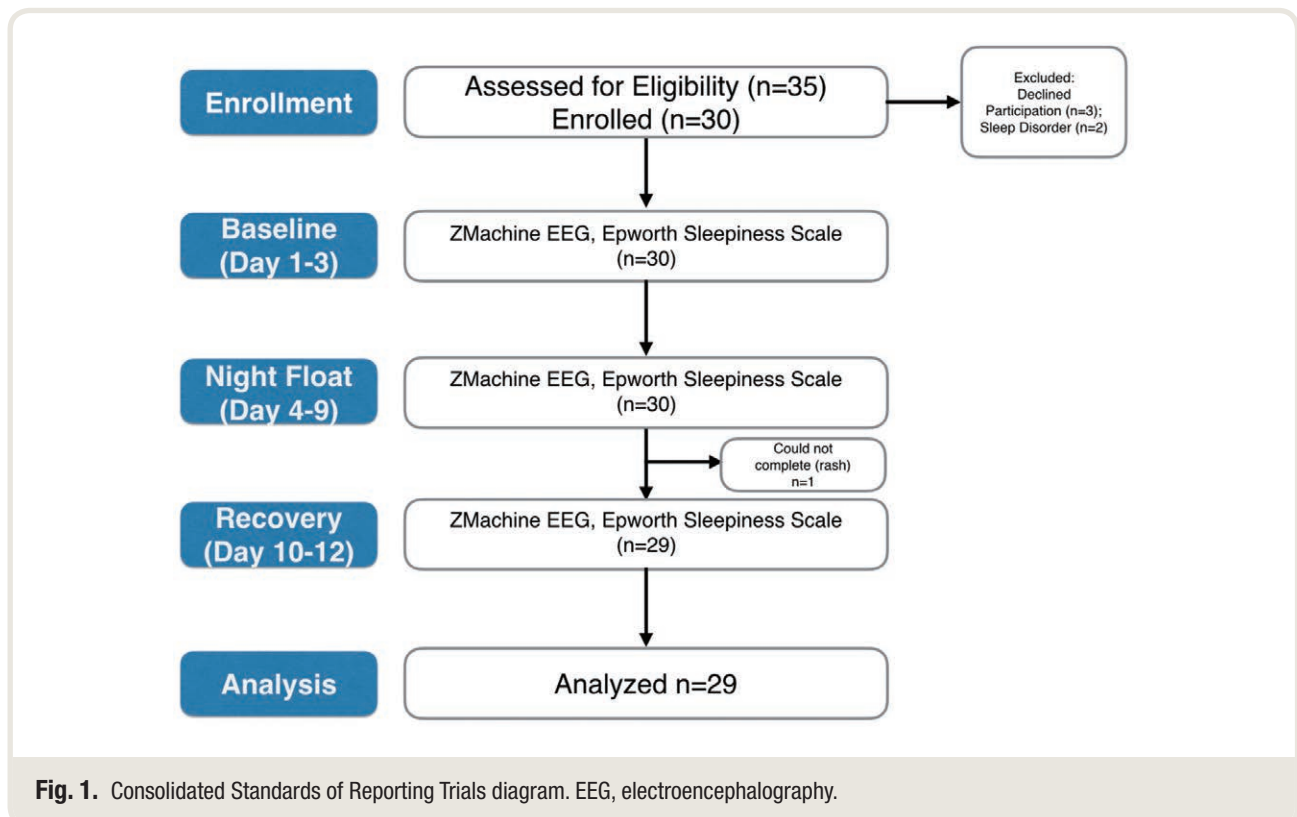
Enrollment

Assessed for Eligibility (n=35)
Enrolled (n=30)

Excluded:
Declined Participation (n=3);
Sleep Disorder (n=2)

Baseline
(Day 1-3)

ZMachine EEG, Epworth Sleepiness Scale
(n=30)

Night Float
(Day 4-9)

ZMachine EEG, Epworth Sleepiness Scale
(n=30)

Could not complete (rash)
n=1

Recovery
(Day 10-12)

ZMachine EEG, Epworth Sleepiness Scale
(n=29)

Analysis

Analyzed n=29

**Fig. 1.** Consolidated Standards of Reporting Trials diagram. EEG, electroencephalography.